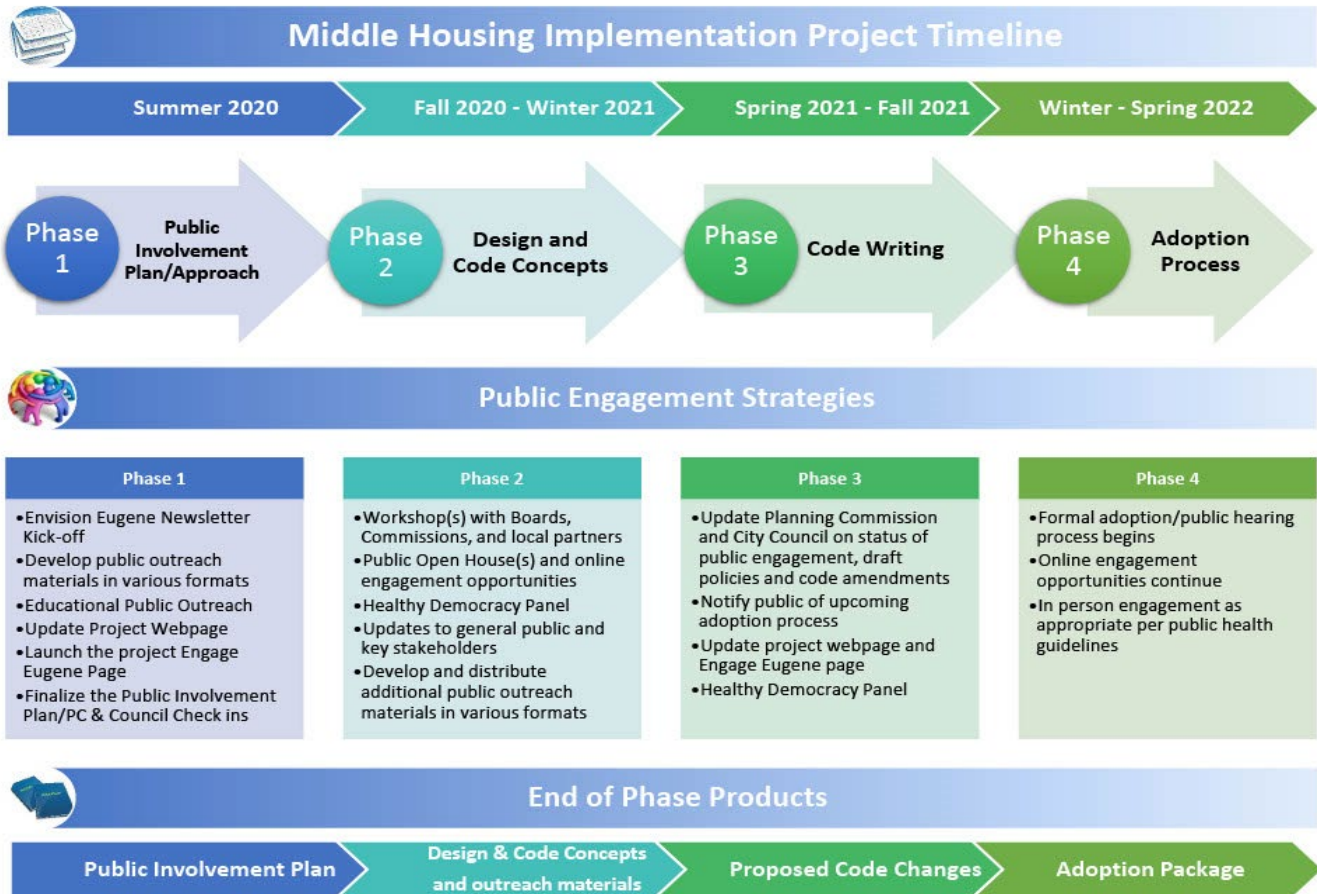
Middle Housing Implementation Project Timeline

Summer 2020

Fall 2020 - Winter 2021

Spring 2021 - Fall 2021

Winter - Spring 2022

Phase 1

Public Involvement Plan/Approach

Phase 2

Design and Code Concepts

Phase 3

Code Writing

Phase 4

Adoption Process

Public Engagement Strategies

Phase 1

•Envision Eugene Newsletter Kick-off
•Develop public outreach materials in various formats
•Educational Public Outreach
•Update Project Webpage
•Launch the project Engage Eugene Page
•Finalize the Public Involvement Plan/PC & Council Check ins

Phase 2

•Workshop(s) with Boards, Commissions, and local partners
•Public Open House(s) and online engagement opportunities
•Healthy Democracy Panel
•Updates to general public and key stakeholders
•Develop and distribute additional public outreach materials in various formats

Phase 3

•Update Planning Commission and City Council on status of public engagement, draft policies and code amendments
•Notify public of upcoming adoption process
•Update project webpage and Engage Eugene page
•Healthy Democracy Panel

Phase 4

•Formal adoption/public hearing process begins
•Online engagement opportunities continue
•In person engagement as appropriate per public health guidelines

End of Phase Products

Public Involvement Plan

Design & Code Concepts and outreach materials

Proposed Code Changes

Adoption Package